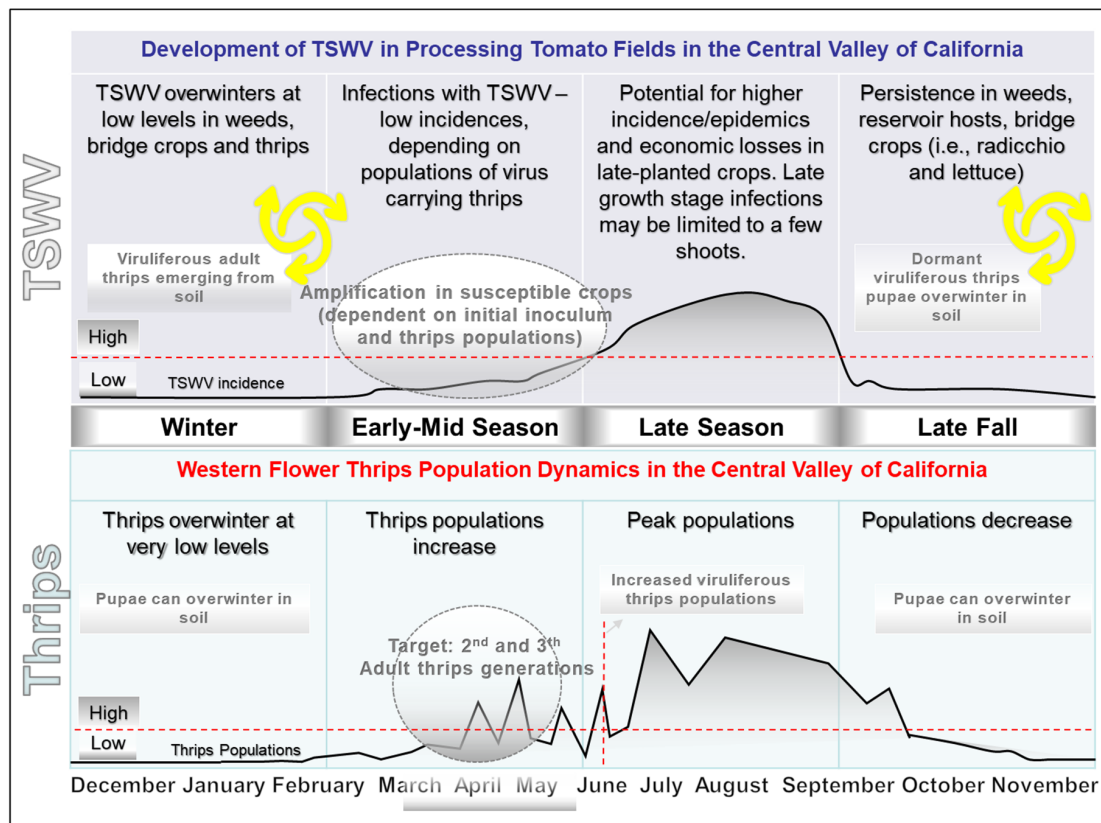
Development of TSWV in Processing Tomato Fields in the Central Valley of California

TSWV

TSWV overwinters at low levels in weeds, bridge crops and thrips

Infections with TSWV – low incidences, depending on populations of virus carrying thrips

Potential for higher incidence/epidemics and economic losses in late-planted crops. Late growth stage infections may be limited to a few shoots.

Persistence in weeds, reservoir hosts, bridge crops (i.e., radicchio and lettuce)

Viruliferous adult thrips emerging from soil

Amplification in susceptible crops (dependent on initial inoculum and thrips populations)

Dormant viruliferous thrips pupae overwinter in soil

High

Low

TSWV incidence

Winter

Early-Mid Season

Late Season

Late Fall

Western Flower Thrips Population Dynamics in the Central Valley of California

Thrips

Thrips overwinter at very low levels

Thrips populations increase

Peak populations

Populations decrease

Pupae can overwinter in soil

Increased viruliferous thrips populations

Pupae can overwinter in soil

Target: 2$^{nd}$ and 3$^{th}$ Adult thrips generations

High

Low

Thrips Populations

December January February March April May June July August September October November